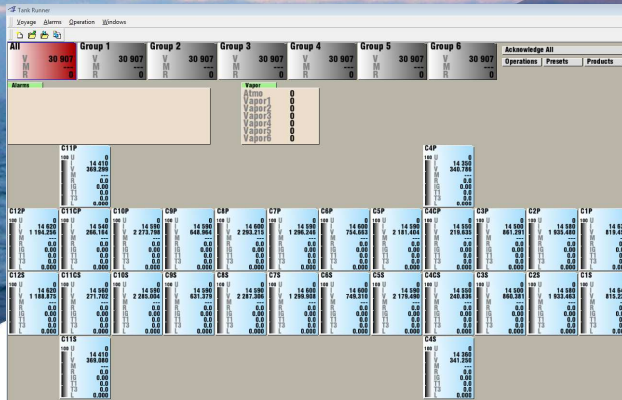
Tank Runner

Voyage Alarms Operation Windows

All
U V M R
30 907
0

Group 1
U V M R
30 907
0

Group 2
U V M R
30 907
0

Group 3
U V M R
30 907
0

Group 4
U V M R
30 907
0

Group 5
U V M R
30 907
0

Group 6
U V M R
30 907
0

Acknowledge All

Operations Presets Products

Alarms

Vapor
Atmo 0
Vapor1 0
Vapor2 0
Vapor3 0
Vapor4 0
Vapor5 0
Vapor6 0

C11P
100
0
14 410
369.290
0.0
0.0
0.0
0.000

C4P
100
0
14 350
340.786
0.0
0.0
0.0
0.000

C12P
14 620
1 194.256

C11CP
14 540
266.154

C10P
14 590
2 273.798

C9P
14 590
648.964

C8P
14 600
2 293.215

C7P
14 590
1 296.240

C6P
14 600
754.663

C5P
14 590
2 181.404

C4CP
14 550
219.633

C3P
14 500
861.291

C2P
14 580
1 935.480

C1P
14 6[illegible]
819.4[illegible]

C12S
14 620
1 188.875

C11CS
14 590
271.702

C10S
14 590
2 285.034

C9S
14 590
631.379

C8S
14 600
2 287.306

C7S
14 600
1 299.988

C6S
14 600
748.310

C5S
14 590
2 179.490

C4CS
14 560
240.836

C3S
14 500
866.381

C2S
14 580
1 933.463

C1S
14 6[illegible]
815.2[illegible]

C11S
100
0
14 410
369.080
0.0
0.0
0.0
0.000

C4S
100
0
14 360
341.250
0.0
0.0
0.0
0.000